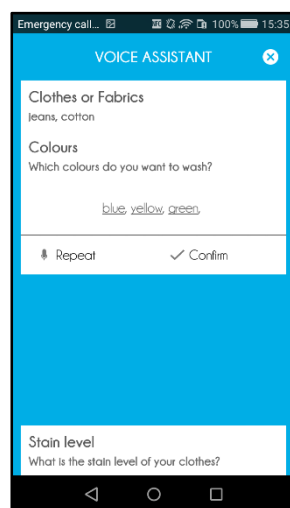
Emergency call... 100% 15:35

VOICE ASSISTANT

Clothes or Fabrics
jeans, cotton

Colours
Which colours do you want to wash?

blue, yellow, green,

Repeat

Confirm

Stain level
What is the stain level of your clothes?